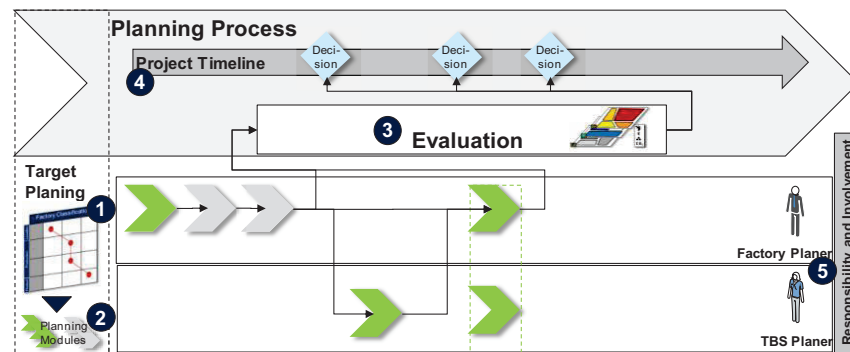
Planning Process

Project Timeline

4

Decision

Decision

Decision

3

Evaluation

Target Planing

1

Factory Classification

2

Planning Modules

Factory Planer

5

TBS Planer

Responsibility and Involvement